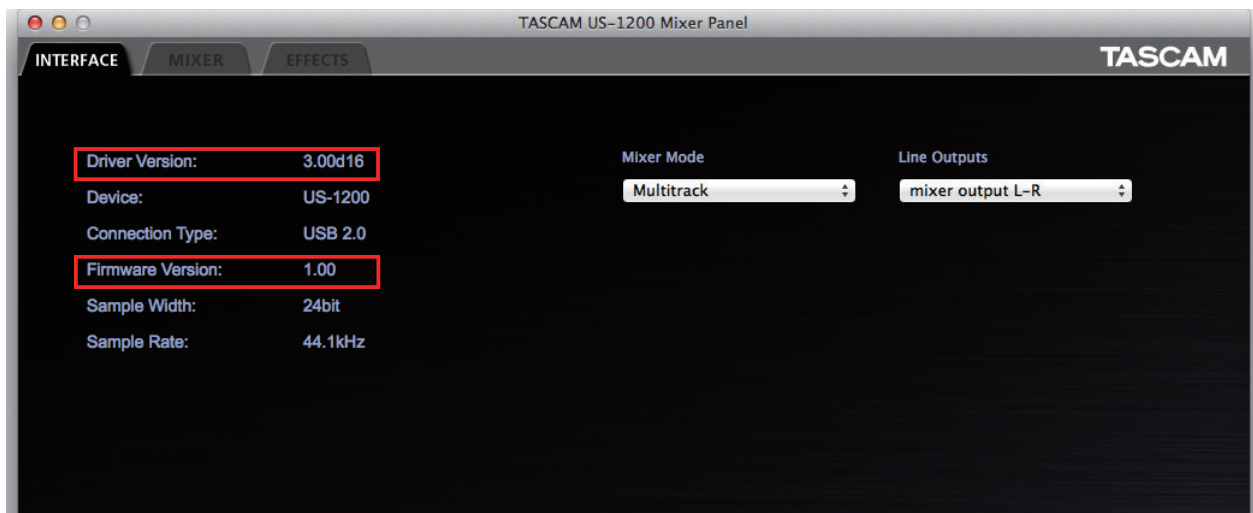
TASCAM US-1200 Mixer Panel

INTERFACE MIXER EFFECTS

TASCAM

Driver Version: 3.00d16
Device: US-1200
Connection Type: USB 2.0
Firmware Version: 1.00
Sample Width: 24bit
Sample Rate: 44.1kHz

Mixer Mode
Multitrack

Line Outputs
mixer output L-R